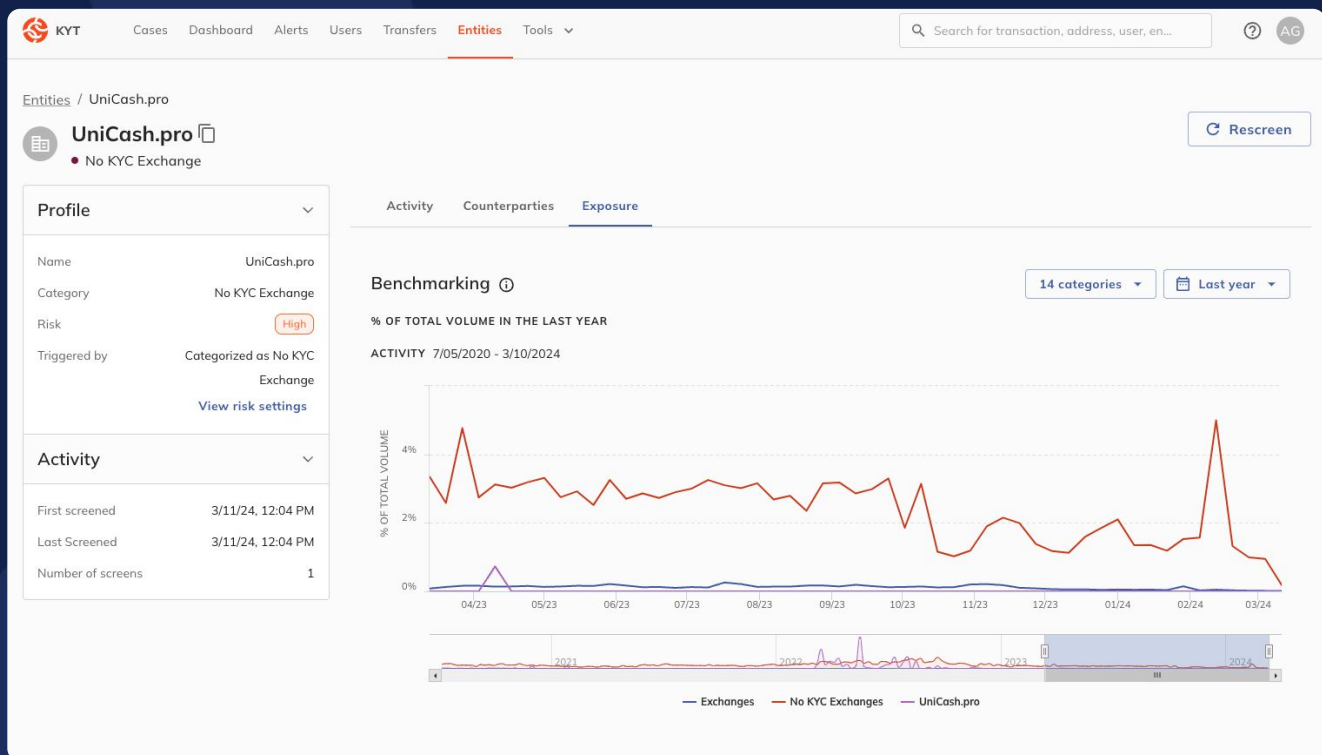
KYT Cases Dashboard Alerts Users Transfers Entities Tools

Search for transaction, address, user, en...

AG

Entities / UniCash.pro

UniCash.pro

No KYC Exchange

Rescreen

Profile

| Name | UniCash.pro |
|---|---|
| Category | No KYC Exchange |
| Risk | High |
| Triggered by | Categorized as No KYC Exchange |

View risk settings

Activity

| First screened | 3/11/24, 12:04 PM |
|---|---|
| Last Screened | 3/11/24, 12:04 PM |
| Number of screens | 1 |

Activity Counterparties Exposure

Benchmarking

14 categories Last year

% OF TOTAL VOLUME IN THE LAST YEAR

ACTIVITY 7/05/2020 - 3/10/2024

% OF TOTAL VOLUME

4%

2%

0%

04/23 05/23 06/23 07/23 08/23 09/23 10/23 11/23 12/23 01/24 02/24 03/24

2021 2022 2023 2024

Exchanges No KYC Exchanges UniCash.pro